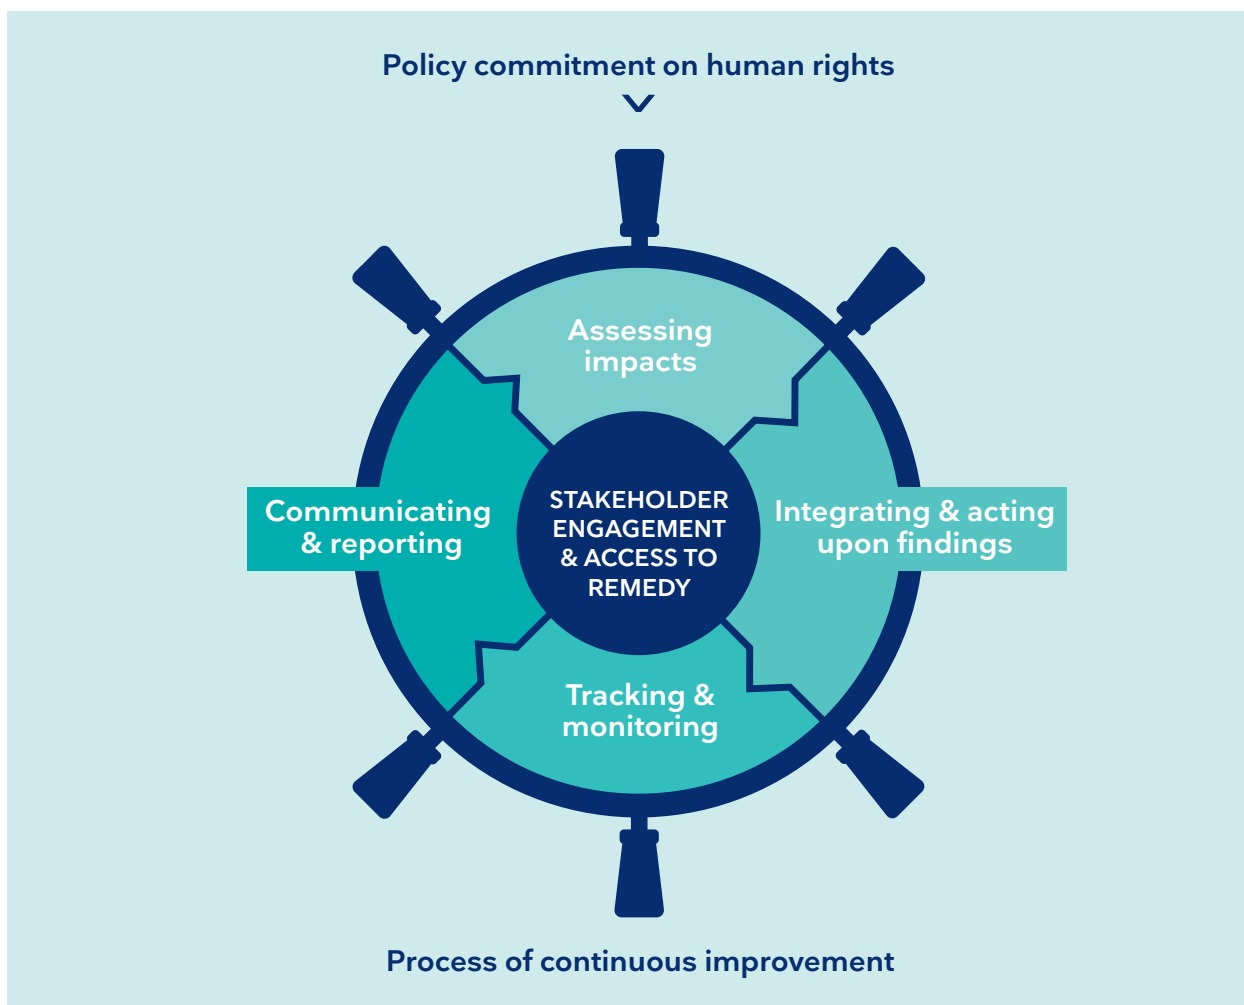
Policy commitment on human rights

Assessing impacts

Communicating & reporting

STAKEHOLDER ENGAGEMENT & ACCESS TO REMEDY

Integrating & acting upon findings

Tracking & monitoring

Process of continuous improvement